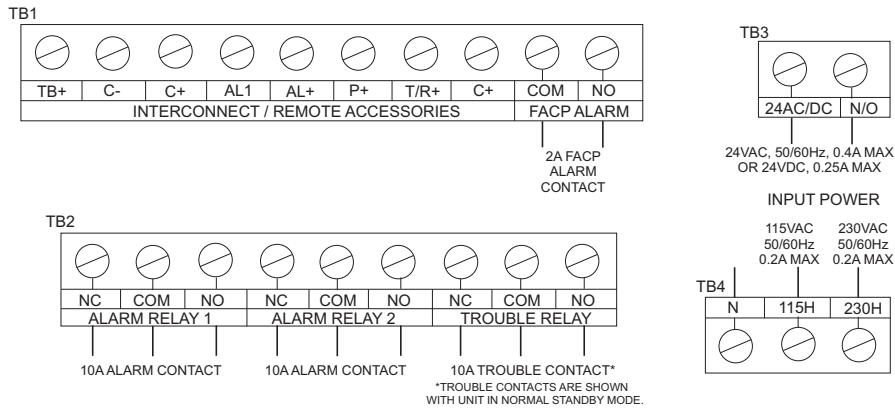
TB1

| TB+ | C- | C+ | AL1 | AL+ | P+ | T/R+ | C+ | COM | NO |
|---|---|---|---|---|---|---|---|---|---|
| INTERCONNECT / REMOTE ACCESSORIES | | | | | | | | FACP ALARM | |

2A FACP ALARM CONTACT

TB2

| NC | COM | NO | NC | COM | NO | NC | COM | NO |
|---|---|---|---|---|---|---|---|---|
| ALARM RELAY 1 | | | ALARM RELAY 2 | | | TROUBLE RELAY | | |

10A ALARM CONTACT

10A ALARM CONTACT

10A TROUBLE CONTACT*

*TROUBLE CONTACTS ARE SHOWN WITH UNIT IN NORMAL STANDBY MODE.

TB3

| 24AC/DC | N/O |
|---|---|

24VAC, 50/60Hz, 0.4A MAX OR 24VDC, 0.25A MAX

INPUT POWER

115VAC 50/60Hz 0.2A MAX

230VAC 50/60Hz 0.2A MAX

TB4

| N | 115H | 230H |
|---|---|---|